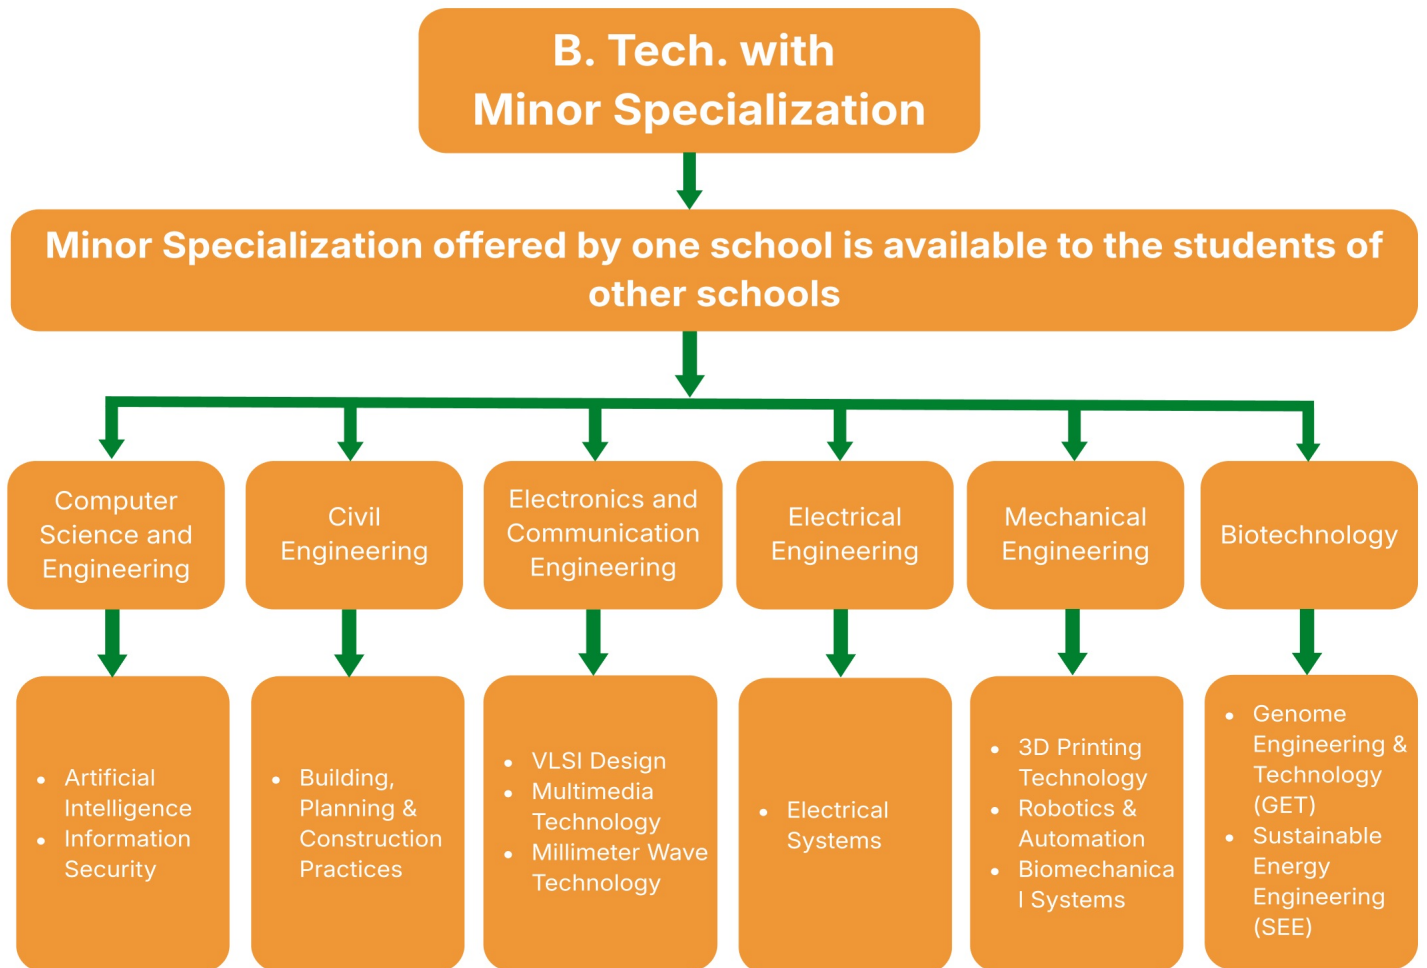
B. Tech. with Minor Specialization

Minor Specialization offered by one school is available to the students of other schools

Computer Science and Engineering

- Artificial Intelligence
- Information Security

Civil Engineering

- Building, Planning & Construction Practices

Electronics and Communication Engineering

- VLSI Design
- Multimedia Technology
- Millimeter Wave Technology

Electrical Engineering

- Electrical Systems

Mechanical Engineering

- 3D Printing Technology
- Robotics & Automation
- Biomechanical Systems

Biotechnology

- Genome Engineering & Technology (GET)
- Sustainable Energy Engineering (SEE)